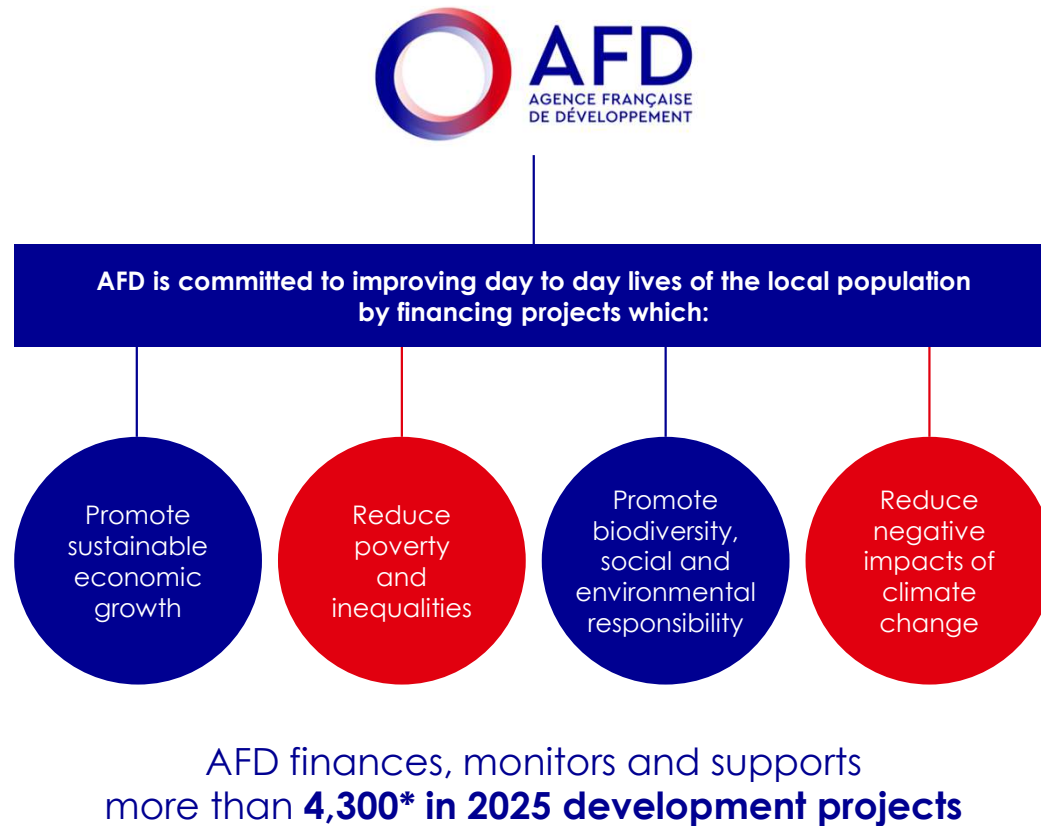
AFD
AGENCE FRANÇAISE
DE DÉVELOPPEMENT

AFD is committed to improving day to day lives of the local population by financing projects which:

Promote sustainable economic growth

Reduce poverty and inequalities

Promote biodiversity, social and environmental responsibility

Reduce negative impacts of climate change

AFD finances, monitors and supports more than 4,300* in 2025 development projects